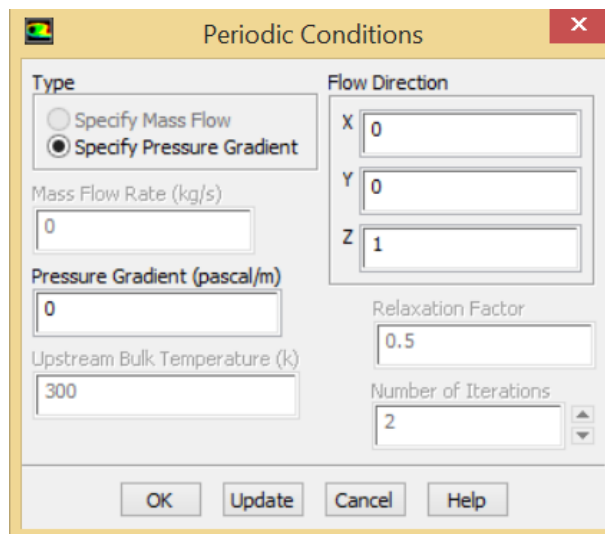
Periodic Conditions

Type
Specify Mass Flow
Specify Pressure Gradient

Mass Flow Rate (kg/s)
0

Pressure Gradient (pascal/m)
0

Upstream Bulk Temperature (k)
300

Flow Direction
X 0
Y 0
Z 1

Relaxation Factor
0.5

Number of Iterations
2

OK Update Cancel Help